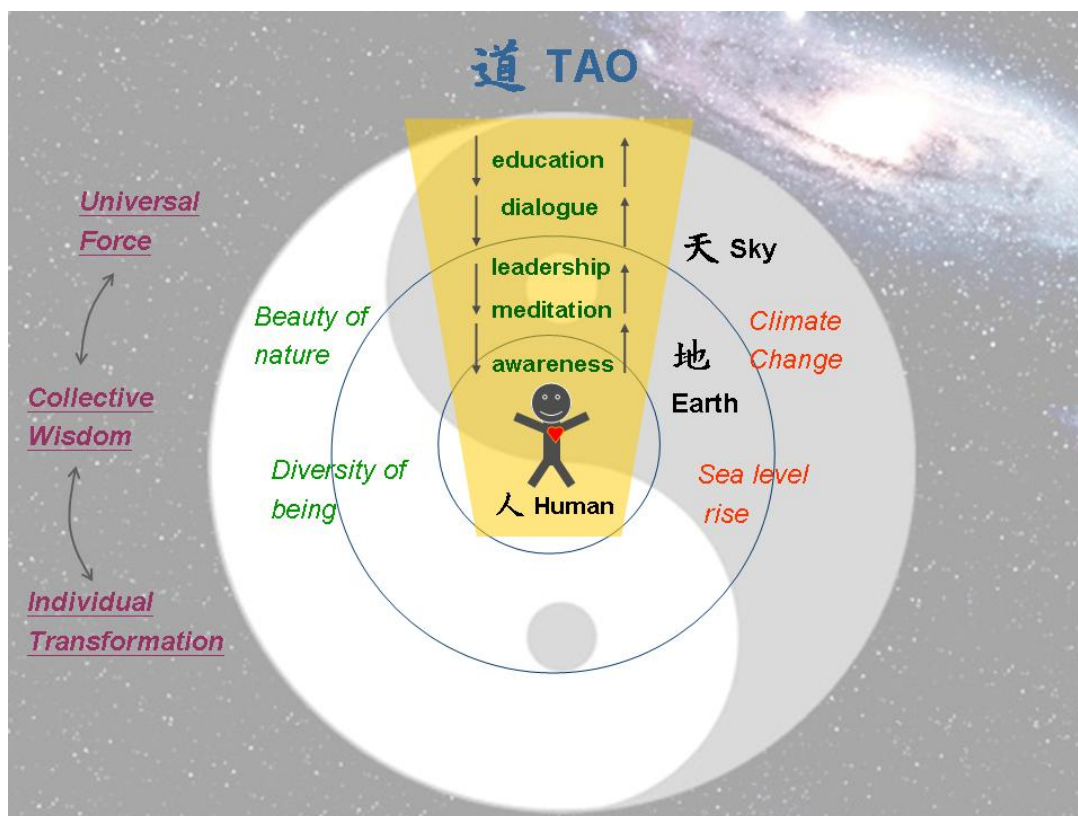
道 TAO

Universal Force

Collective Wisdom

Individual Transformation

education

dialogue

leadership

meditation

awareness

天 Sky

地 Earth

人 Human

Beauty of nature

Diversity of being

Climate Change

Sea level rise